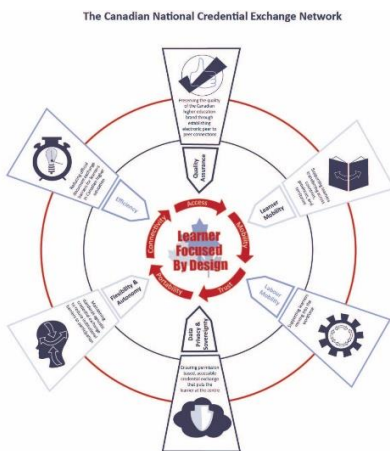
The Canadian National Credential Exchange Network

Preserving the quality of the Canadian higher education brand through establishing electronic peer to peer connections

Quality Assurance

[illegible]

Efficiency

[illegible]

Learner Mobility

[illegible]

Labour Mobility

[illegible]

Flexibility & Autonomy

Growing permission based, accessible credential exchange that puts the learner at the centre

Data Privacy & Sovereignty

Access

Portability

Trust

Portability

Connectivity

Learner Focused By Design